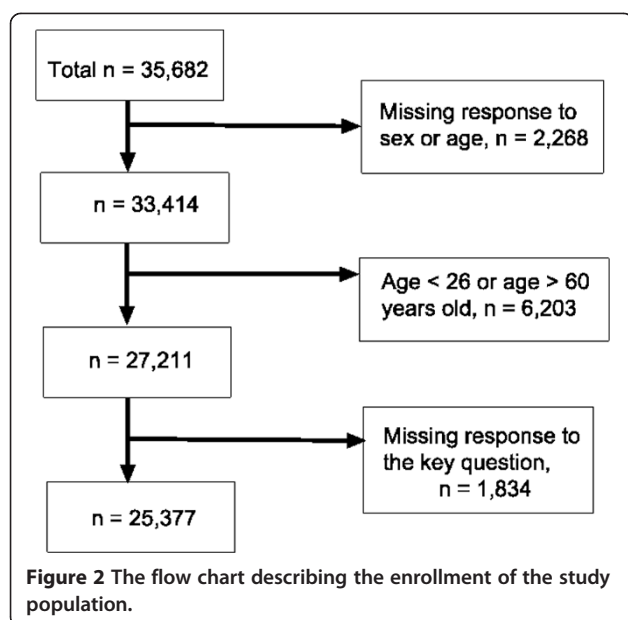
Total n = 35,682

Missing response to sex or age, n = 2,268

n = 33,414

Age < 26 or age > 60 years old, n = 6,203

n = 27,211

Missing response to the key question, n = 1,834

n = 25,377

**Figure 2** The flow chart describing the enrollment of the study population.